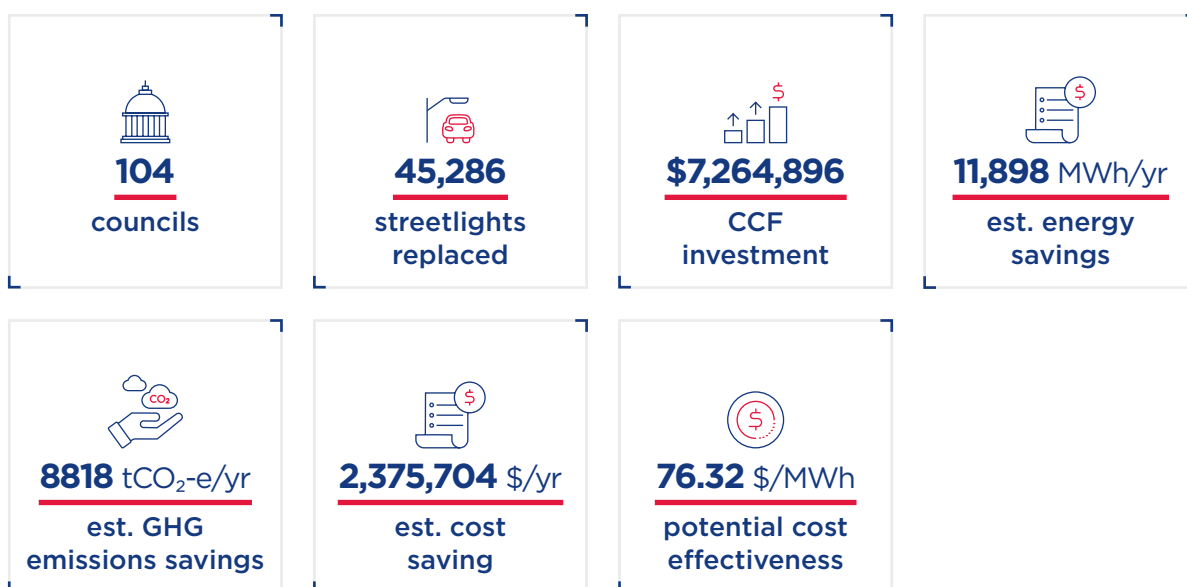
104
councils

45,286
streetlights replaced

$7,264,896
CCF investment

11,898 MWh/yr
est. energy savings

$CO_2$

8818 $tCO_2$-e/yr
est. GHG emissions savings

2,375,704 $/yr
est. cost saving

76.32 $/MWh
potential cost effectiveness